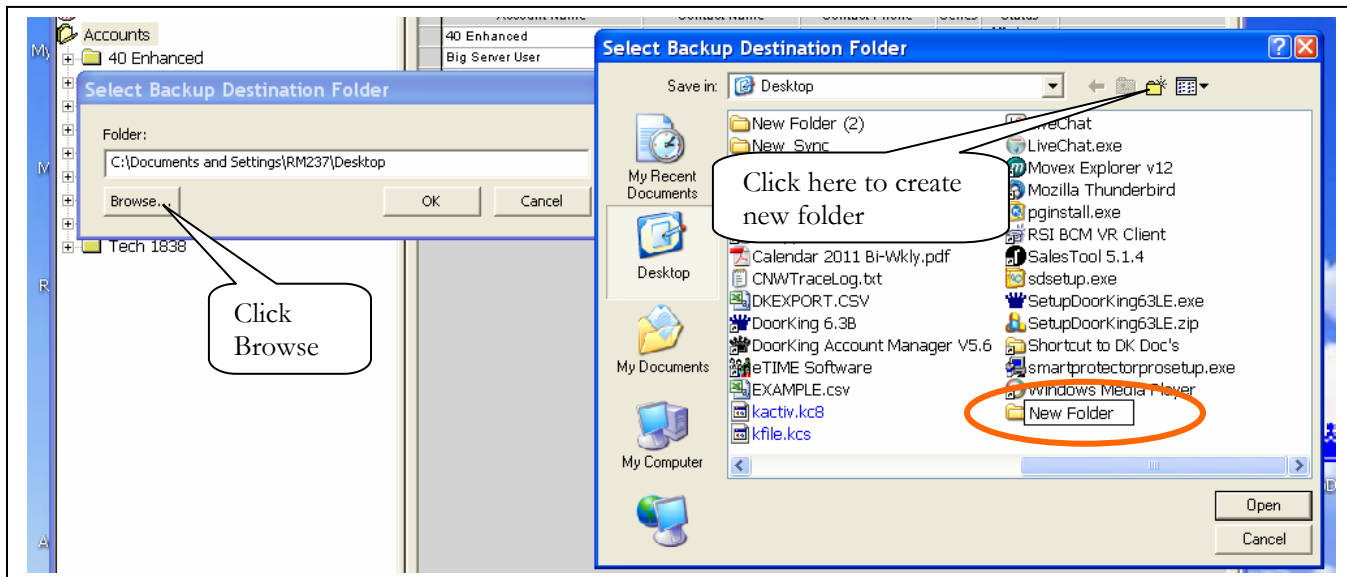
Accounts
40 Enhanced
Tech 1838

40 Enhanced
Big Server User

Select Backup Destination Folder
Folder:
C:\Documents and Settings\RM237\Desktop
Browse...
OK
Cancel

Click Browse

Select Backup Destination Folder
Save in: Desktop
My Recent Documents
Desktop
My Documents
My Computer

New Folder (2)
New_Sync
Calendar 2011 Bi-Wkly.pdf
CNWTraceLog.txt
DKEXPORT.CSV
DoorKing 6.3B
DoorKing Account Manager V5.6
eTIME Software
EXAMPLE.csv
kactiv.kc8
kfile.kcs
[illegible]veChat
LiveChat.exe
Movex Explorer v12
Mozilla Thunderbird
pginstall.exe
RSI BCM VR Client
SalesTool 5.1.4
sdsetup.exe
SetupDoorKing63LE.exe
SetupDoorKing63LE.zip
Shortcut to DK Doc's
smartprotectorprosetup.exe
Windows Media Player
New Folder

Click here to create new folder

Open
Cancel